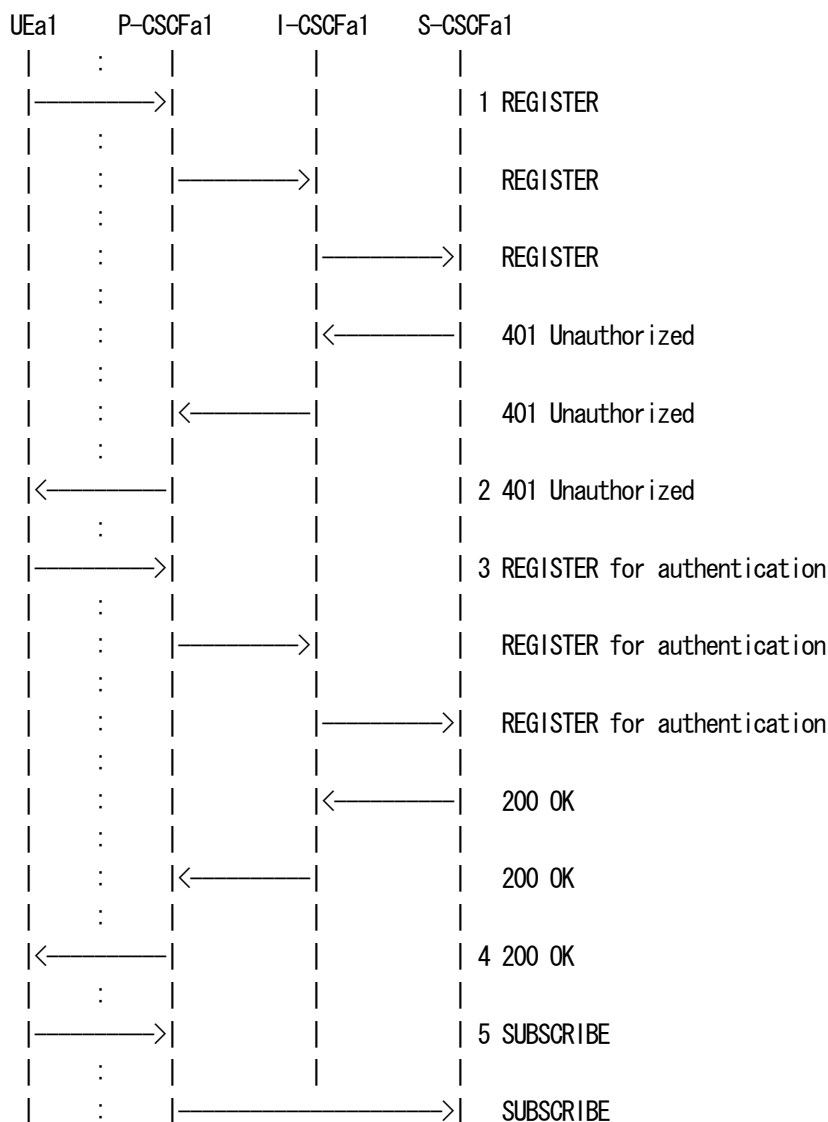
UEa1 P-CSCFa1 I-CSCFa1 S-CSCFa1

1 REGISTER

REGISTER

REGISTER

401 Unauthorized

401 Unauthorized

2 401 Unauthorized

3 REGISTER for authentication

REGISTER for authentication

REGISTER for authentication

200 OK

200 OK

4 200 OK

5 SUBSCRIBE

SUBSCRIBE